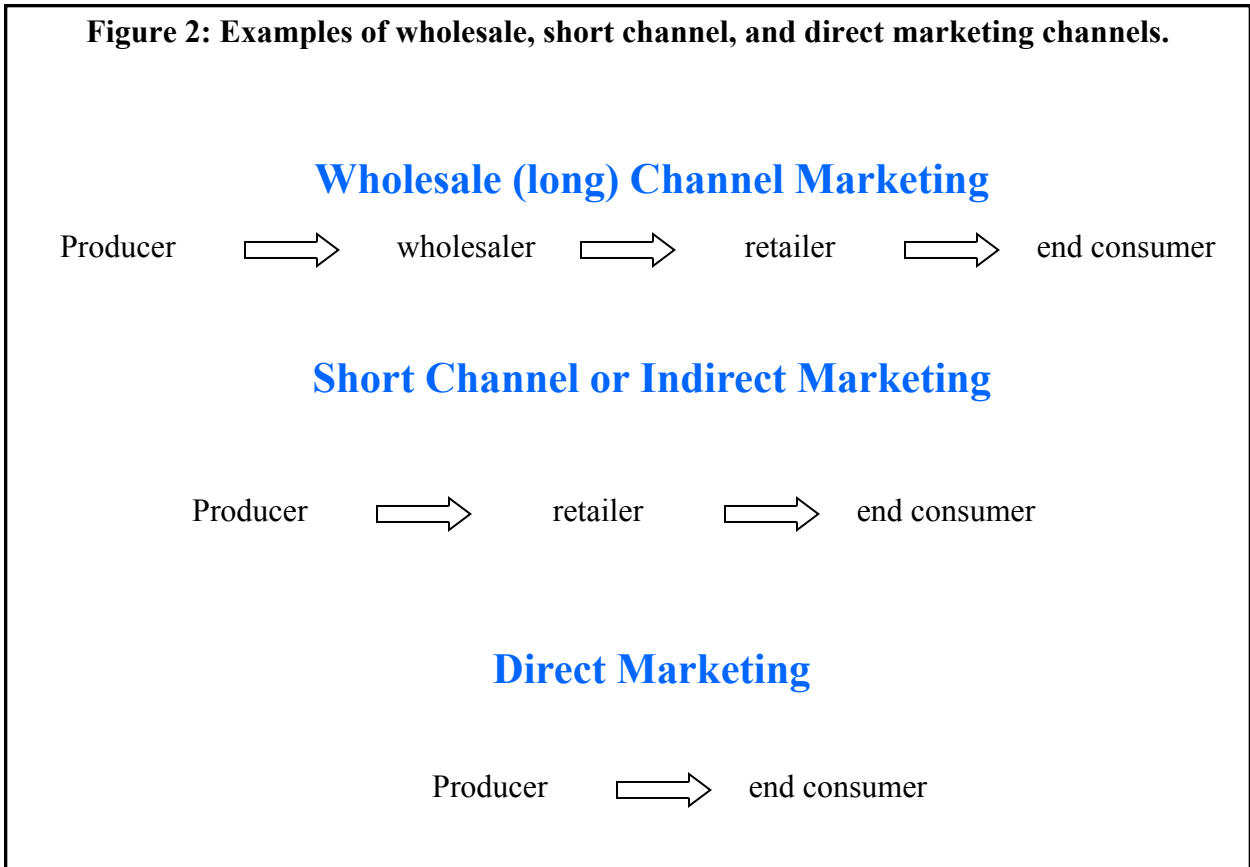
**Figure 2: Examples of wholesale, short channel, and direct marketing channels.**

**Wholesale (long) Channel Marketing**

Producer → wholesaler → retailer → end consumer

**Short Channel or Indirect Marketing**

Producer → retailer → end consumer

**Direct Marketing**

Producer → end consumer